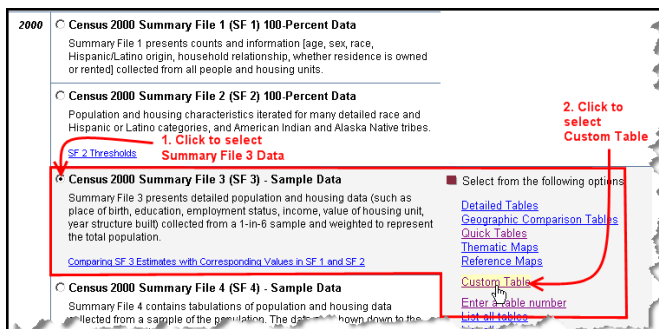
2000

Census 2000 Summary File 1 (SF 1) 100-Percent Data

Summary File 1 presents counts and information [age, sex, race, Hispanic/Latino origin, household relationship, whether residence is owned or rented] collected from all people and housing units.

Census 2000 Summary File 2 (SF 2) 100-Percent Data

Population and housing characteristics iterated for many detailed race and Hispanic or Latino categories, and American Indian and Alaska Native tribes.

SF 2 Thresholds

1. Click to select Summary File 3 Data

2. Click to select Custom Table

Census 2000 Summary File 3 (SF 3) - Sample Data

Summary File 3 presents detailed population and housing data (such as place of birth, education, employment status, income, value of housing unit, year structure built) collected from a 1-in-6 sample and weighted to represent the total population.

Comparing SF 3 Estimates with Corresponding Values in SF 1 and SF 2

Select from the following options

Detailed Tables
Geographic Comparison Tables
Quick Tables
Thematic Maps
Reference Maps

Custom Table
Enter a table number
List all tables

Census 2000 Summary File 4 (SF 4) - Sample Data

Summary File 4 contains tabulations of population and housing data collected from a sample of the population. The data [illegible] down to the